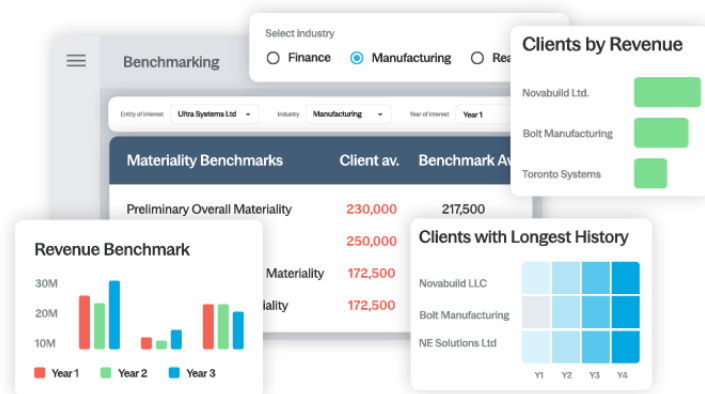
Benchmarking

Select industry
Finance
Manufacturing
Rea

Clients by Revenue
Novabuild Ltd.
Bolt Manufacturing
Toronto Systems

Entity of interest: Ultra Systems Ltd
Industry: Manufacturing
Year of interest: Year 1

| Materiality Benchmarks | Client av. | Benchmark Av |
|---|---|---|
| Preliminary Overall Materiality | 230,000 | 217,500 |
| | 250,000 | |
| Materiality | 172,500 | |
| iality | 172,500 | |

Revenue Benchmark
30M
20M
10M
Year 1
Year 2
Year 3

Clients with Longest History
Novabuild LLC
Bolt Manufacturing
NE Solutions Ltd
Y1 Y2 Y3 Y4